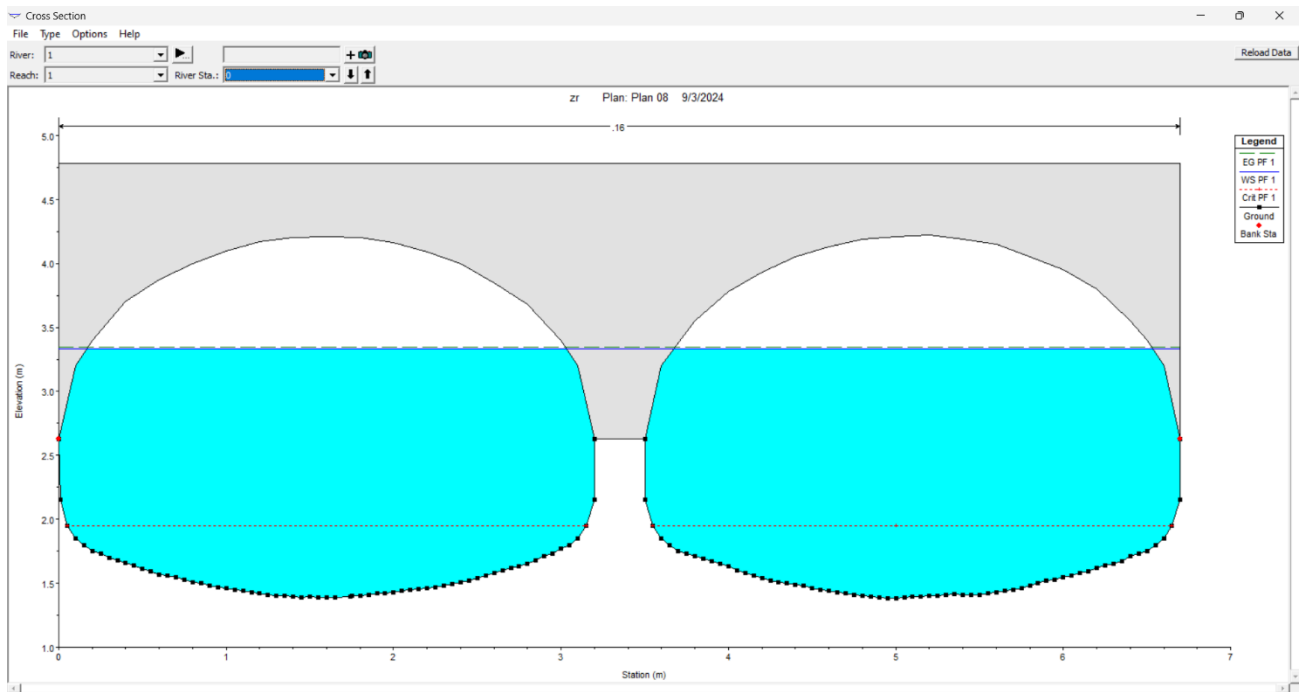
Cross Section
File Type Options Help
River: 1
Reach: 1
River Sta.: 0
Reload Data

zr Plan: Plan 08 9/3/2024

.16

Legend
EG PF 1
WS PF 1
Crit PF 1
Ground
Bank Sta

Elevation (m)
5.0
4.5
4.0
3.5
3.0
2.5
2.0
1.5
1.0

0 1 2 3 4 5 6 7
Station (m)